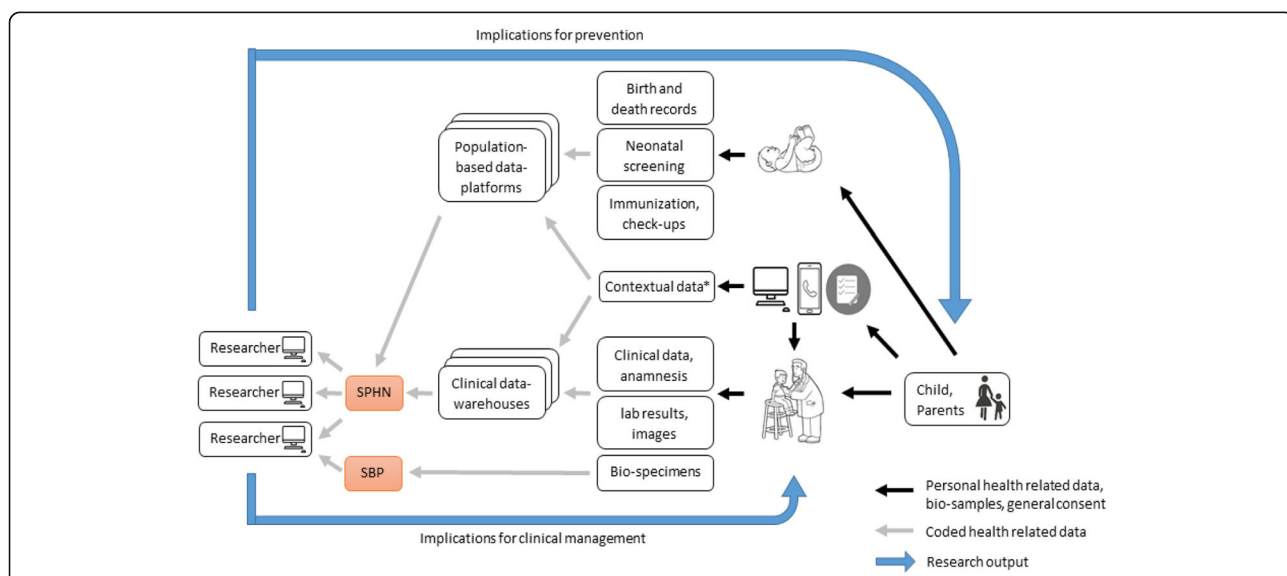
Implications for prevention

Birth and death records

Neonatal screening

Immunization, check-ups

Population-based data-platforms

Contextual data*

Researcher

Researcher

Researcher

SPHN

SBP

Clinical data-warehouses

Clinical data, anamnesis

lab results, images

Bio-specimens

Child, Parents

Implications for clinical management

Personal health related data, bio-samples, general consent

Coded health related data

Research output